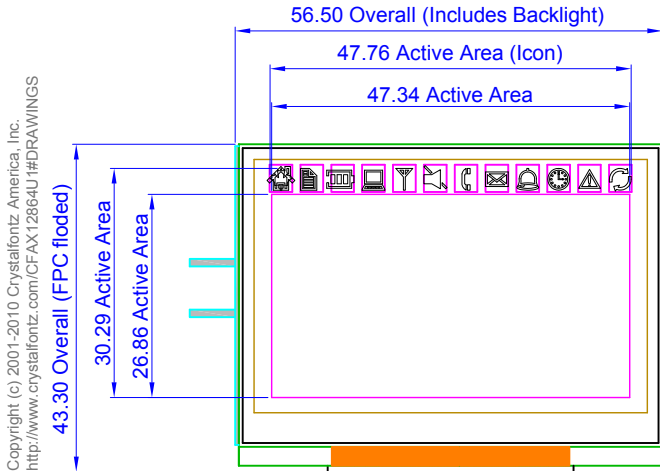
56.50 Overall (Includes Backlight)
47.76 Active Area (Icon)
47.34 Active Area
43.30 Overall (FPC floded)
30.29 Active Area
26.86 Active Area
Copyright (c) 2001-2010 Crystalfontz America, Inc.
http://www.crystalfontz.com/CFAX12864U1#DRAWINGS